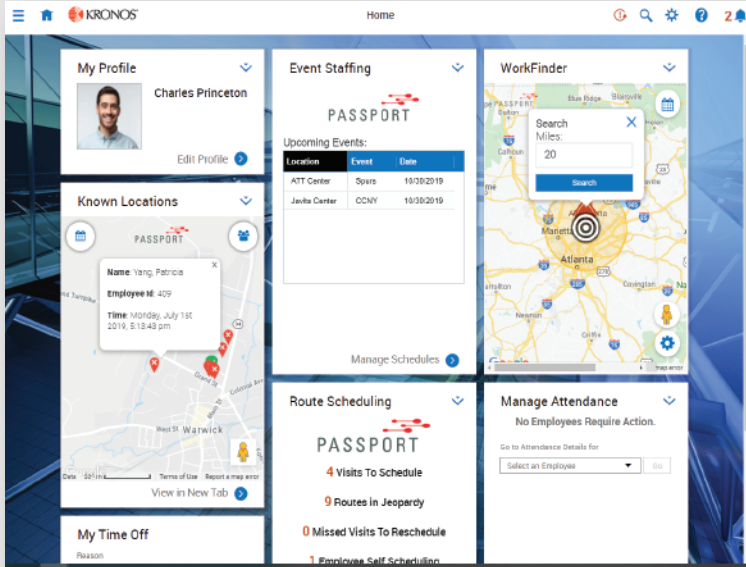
KRONOS

Home

2

My Profile

Charles Princeton

Edit Profile

Known Locations

PASSPORT

Name: Yang, Patricia

Employee Id: 409

Time: Monday, July 1st 2019, 5:13:43 pm

Warwick

View in New Tab

My Time Off

Reason

Event Staffing

PASSPORT

Upcoming Events:

| Location | Event | Date |
|---|---|---|
| ATT Center | Spurs | 10/30/2019 |
| Javits Center | CCNY | 10/30/2019 |

Manage Schedules

Route Scheduling

PASSPORT

4 Visits To Schedule

9 Routes in Jeopardy

0 Missed Visits To Reschedule

1 Employee Self Scheduling

WorkFinder

Search

Miles:

20

Search

Marietta

Atlanta

Manage Attendance

No Employees Require Action.

Go to Attendance Details for

Select an Employee

Go